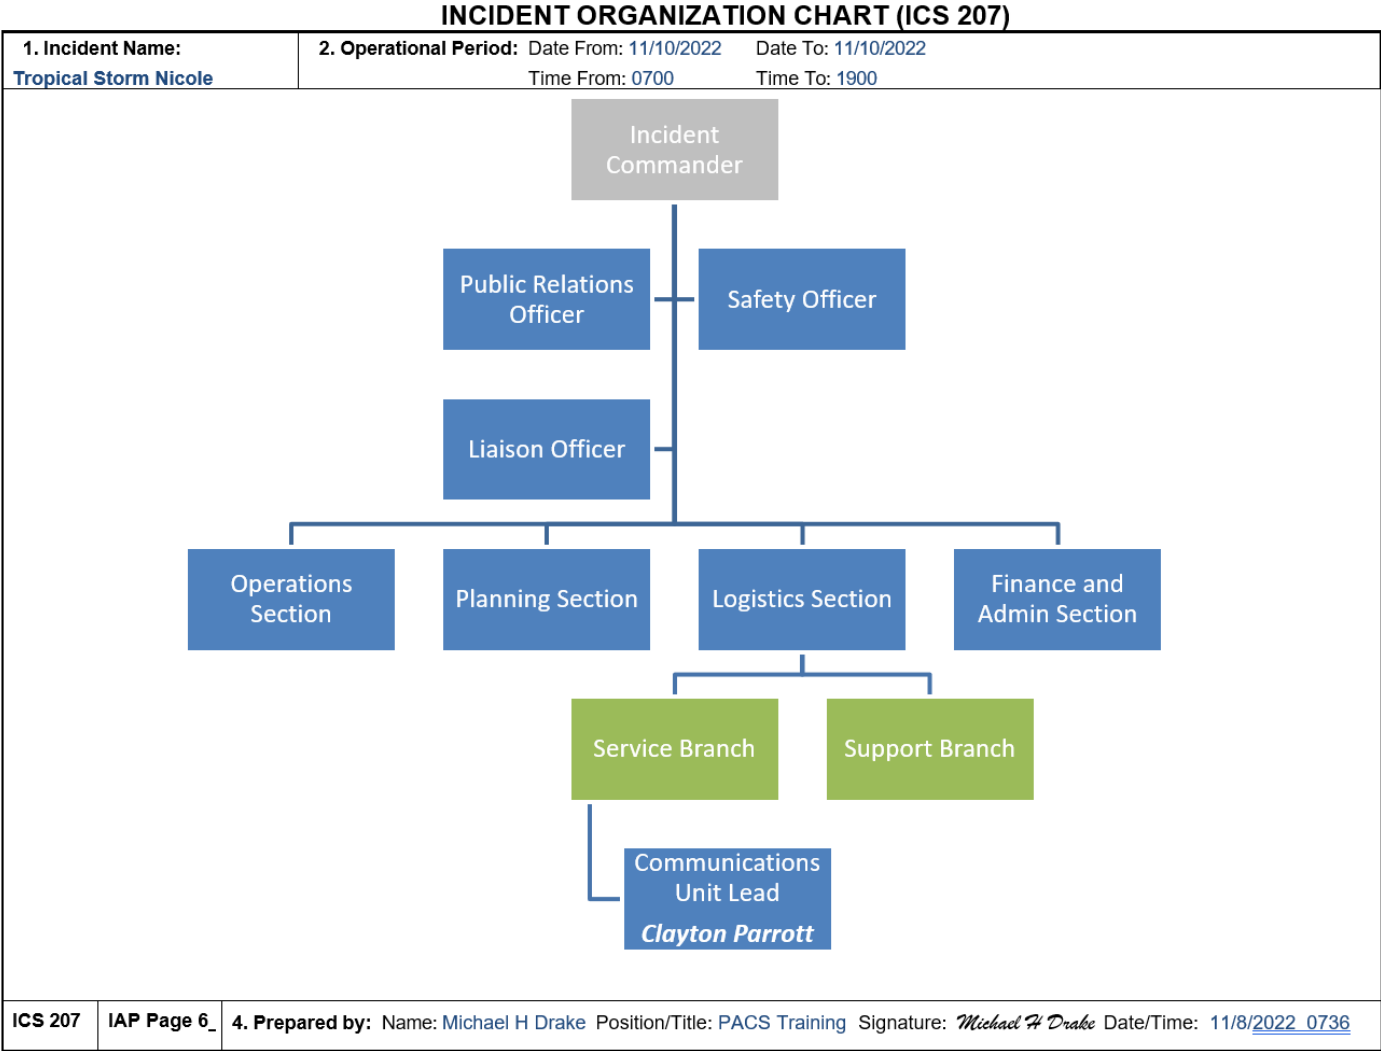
INCIDENT ORGANIZATION CHART (ICS 207)

| 1. Incident Name: Tropical Storm Nicole | 2. Operational Period: Date From: 11/10/2022 Date To: 11/10/2022 Time From: 0700 Time To: 1900 |
|---|---|

Incident Commander

Public Relations Officer

Safety Officer

Liaison Officer

Operations Section

Planning Section

Logistics Section

Finance and Admin Section

Service Branch

Support Branch

Communications Unit Lead
Clayton Parrott

| ICS 207 | IAP Page 6_ | 4. Prepared by: Name: Michael H Drake Position/Title: PACS Training Signature: Michael H Drake Date/Time: 11/8/2022 0736 |
|---|---|---|